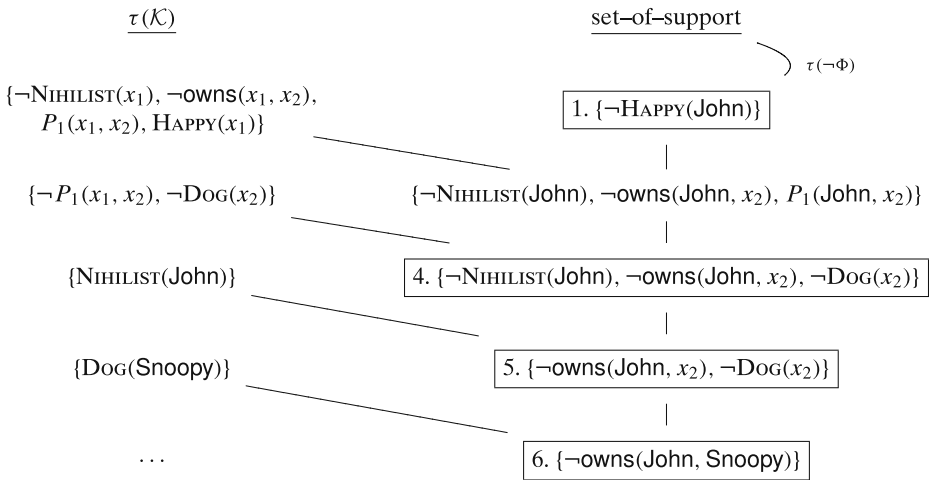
$\tau(\mathcal{K})$

set–of–support

$\tau(\neg\Phi)$

{¬NIHILIST($x_1$), ¬owns($x_1$, $x_2$), $P_1$($x_1$, $x_2$), HAPPY($x_1$)}

1. {¬HAPPY(John)}

{¬$P_1$($x_1$, $x_2$), ¬DOG($x_2$)}

{¬NIHILIST(John), ¬owns(John, $x_2$), $P_1$(John, $x_2$)}

{NIHILIST(John)}

4. {¬NIHILIST(John), ¬owns(John, $x_2$), ¬DOG($x_2$)}

{DOG(Snoopy)}

5. {¬owns(John, $x_2$), ¬DOG($x_2$)}

...

6. {¬owns(John, Snoopy)}